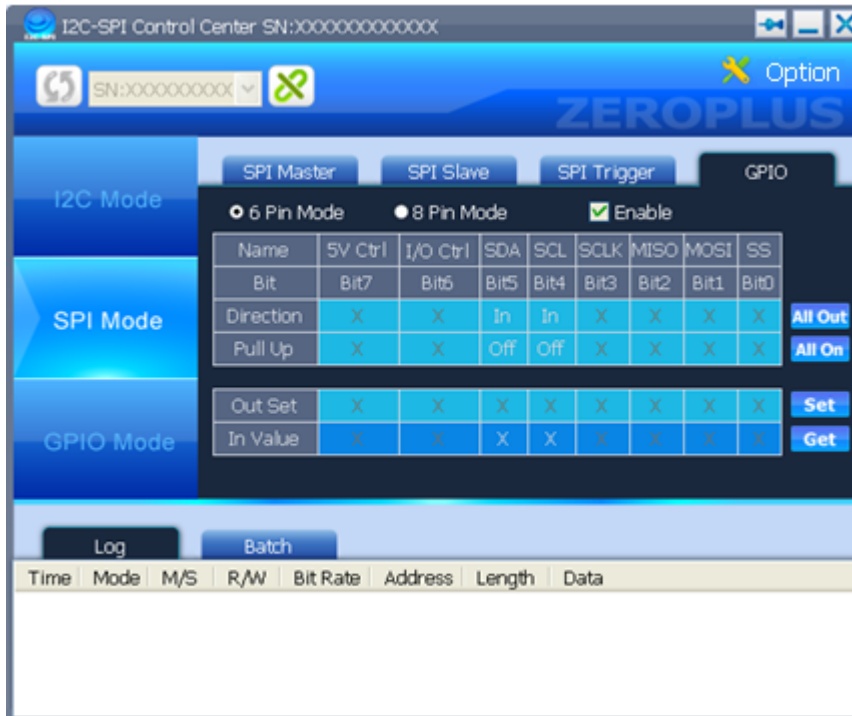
I2C-SPI Control Center SN:XXXXXXXXXXXX

SN:XXXXXXXXX

Option

ZEROPLUS

I2C Mode

SPI Mode

GPIO Mode

SPI Master | SPI Slave | SPI Trigger | GPIO

6 Pin Mode 8 Pin Mode Enable

| Name | 5V Ctrl | I/O Ctrl | SDA | SCL | SCLK | MISO | MOSI | SS |
|---|---|---|---|---|---|---|---|---|
| Bit | Bit7 | Bit6 | Bit5 | Bit4 | Bit3 | Bit2 | Bit1 | Bit0 |
| Direction | X | X | In | In | X | X | X | X |
| Pull Up | X | X | Off | Off | X | X | X | X |

All Out
All On

| Out Set | X | X | X | X | X | X | X | X |
|---|---|---|---|---|---|---|---|---|
| In Value | X | X | X | X | X | X | X | X |

Set
Get

Log | Batch

| Time | Mode | M/S | R/W | Bit Rate | Address | Length | Data |
|---|---|---|---|---|---|---|---|